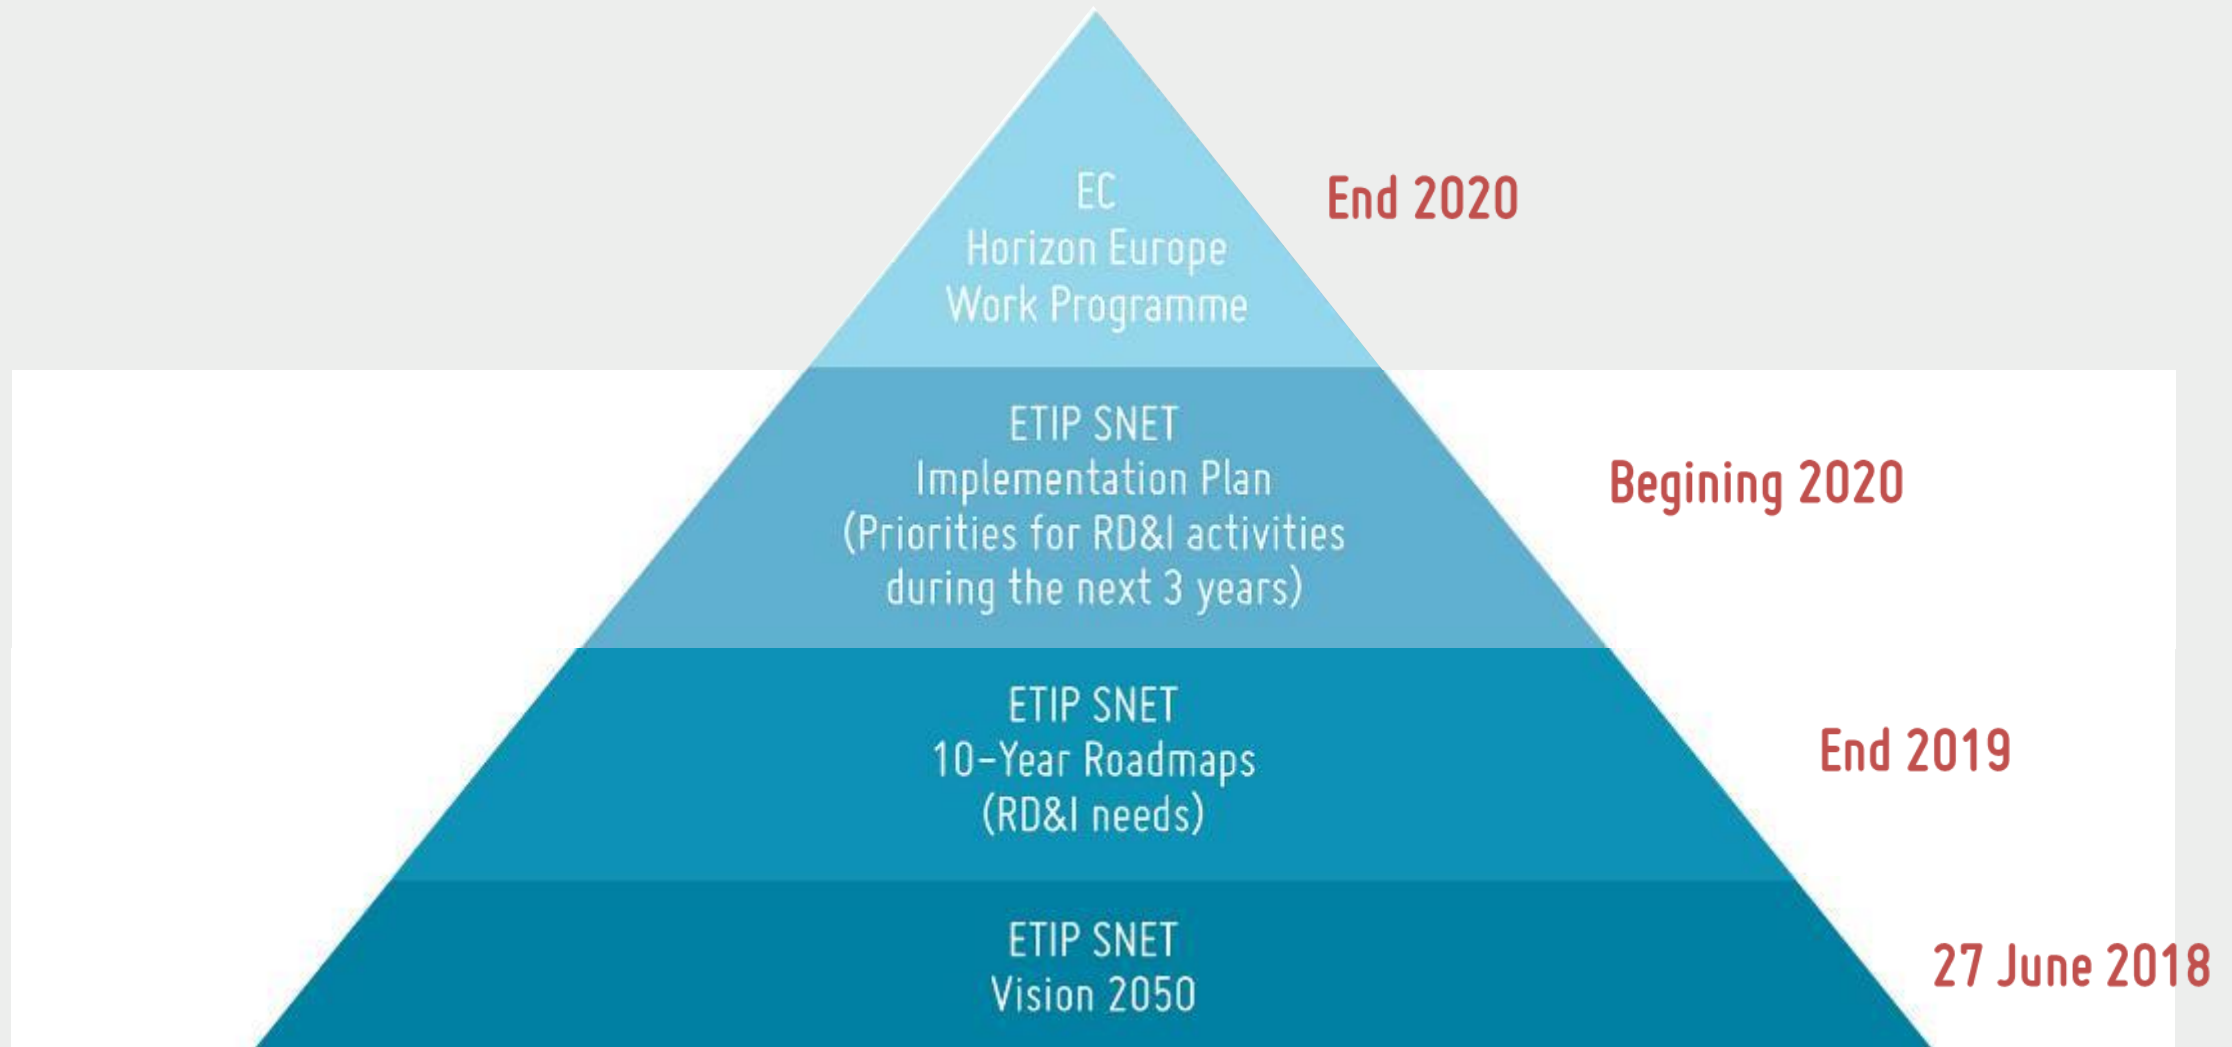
EC
Horizon Europe
Work Programme

End 2020

ETIP SNET
Implementation Plan
(Priorities for RD&I activities during the next 3 years)

Begining 2020

ETIP SNET
10-Year Roadmaps
(RD&I needs)

End 2019

ETIP SNET
Vision 2050

27 June 2018